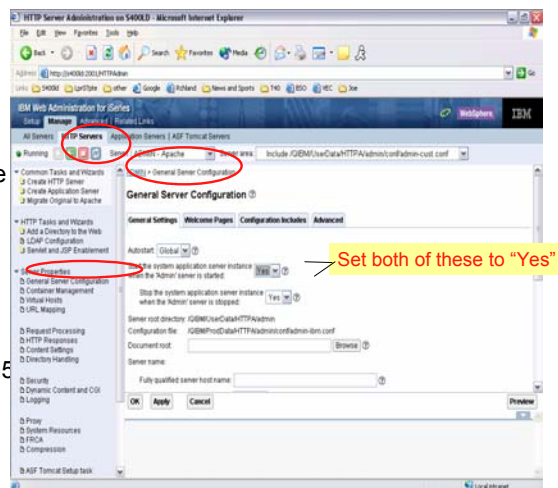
HTTP Server Administration on S400LD - Microsoft Internet Explorer

File Edit View Favorites Tools Help

Back Search Favorites Media

Address http://s400ld:2001/HTTPAdmin

Links S400ld LynStyle other Google Richland News and Sports T40 BSO VEC Joe

IBM Web Administration for iSeries

Setup Manage Advanced Related Links

WebSphere IBM

All Servers HTTP Servers Application Servers ASF Tomcat Servers

Running Server: ADMIN - Apache Server area: Include /QIBM/UserData/HTTPA/admin/conf/admin-cust.conf

Common Tasks and Wizards
Create HTTP Server
Create Application Server
Migrate Original to Apache

HTTP Tasks and Wizards
Add a Directory to the Web
LDAP Configuration
Servlet and JSP Enablement

Server Properties
General Server Configuration
Container Management
Virtual Hosts
URL Mapping

Request Processing
HTTP Responses
Content Settings
Directory Handling

Security
Dynamic Content and CGI
Logging

Proxy
System Resources
FRCA
Compression

ASF Tomcat Setup task

Utilities > General Server Configuration

General Server Configuration

General Settings Welcome Pages Configuration Includes Advanced

Autostart: Global

Start the system application server instance when the 'Admin' server is started: Yes

Stop the system application server instance when the 'Admin' server is stopped: Yes

Server root directory: /QIBM/UserData/HTTPA/admin

Configuration file: /QIBM/ProdData/HTTPA/admin/conf/admin-ibm.conf

Document root: Browse

Server name:

Fully-qualified server host name:

OK Apply Cancel

Preview

Local intranet

Set both of these to “Yes”

e

5